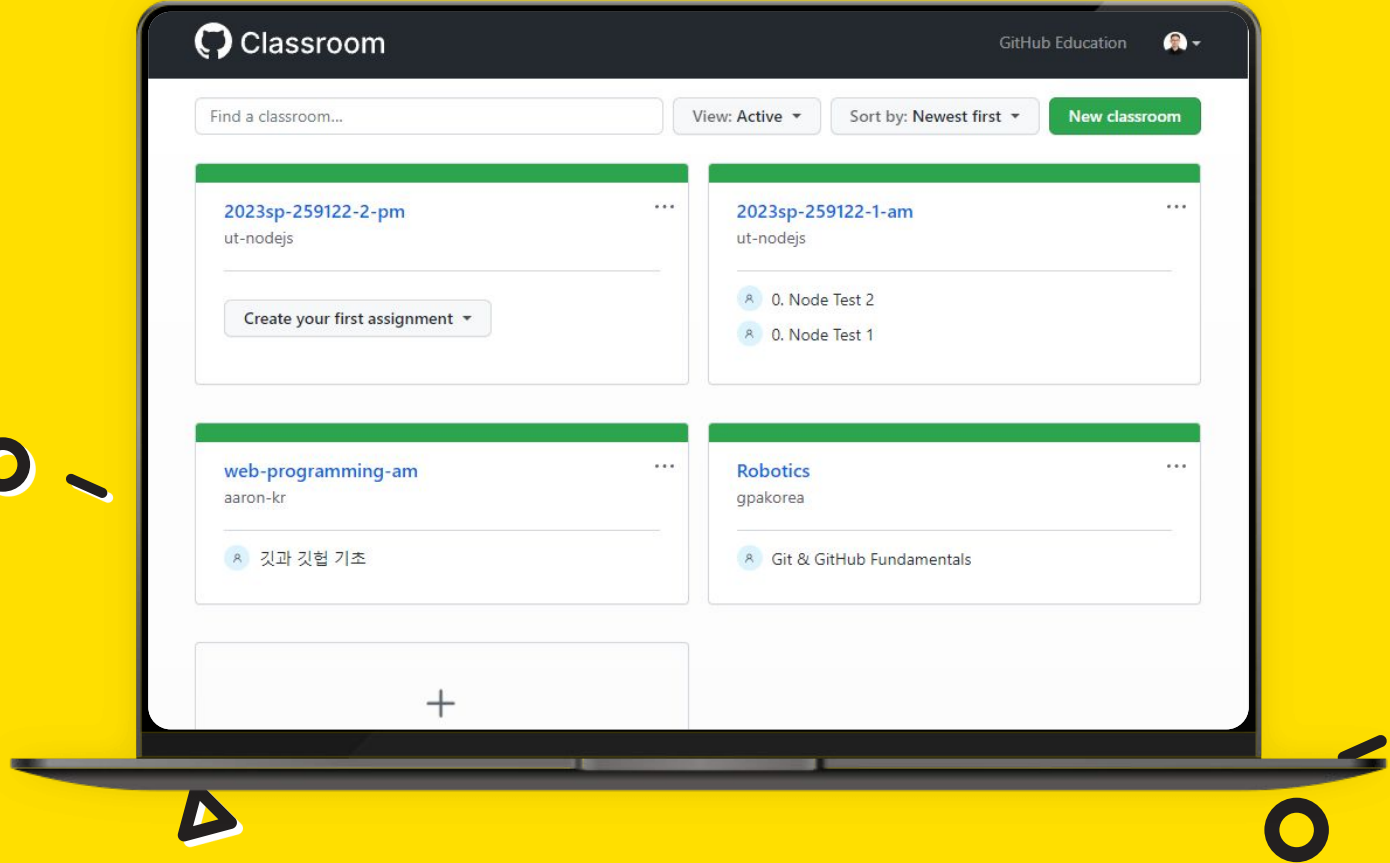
Classroom

GitHub Education

Find a classroom...

View: Active

Sort by: Newest first

New classroom

2023sp-259122-2-pm
ut-nodejs

Create your first assignment

2023sp-259122-1-am
ut-nodejs

0. Node Test 2

0. Node Test 1

web-programming-am
aaron-kr

깃과 깃헙 기초

Robotics
gpakorea

Git & GitHub Fundamentals

+